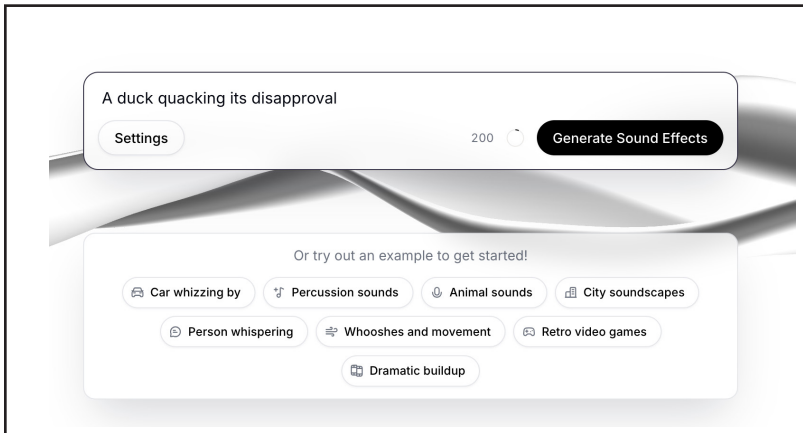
A duck quacking its disapproval

Settings

200

Generate Sound Effects

Or try out an example to get started!

Car whizzing by

Percussion sounds

Animal sounds

City soundscapes

Person whispering

Whooshes and movement

Retro video games

Dramatic buildup